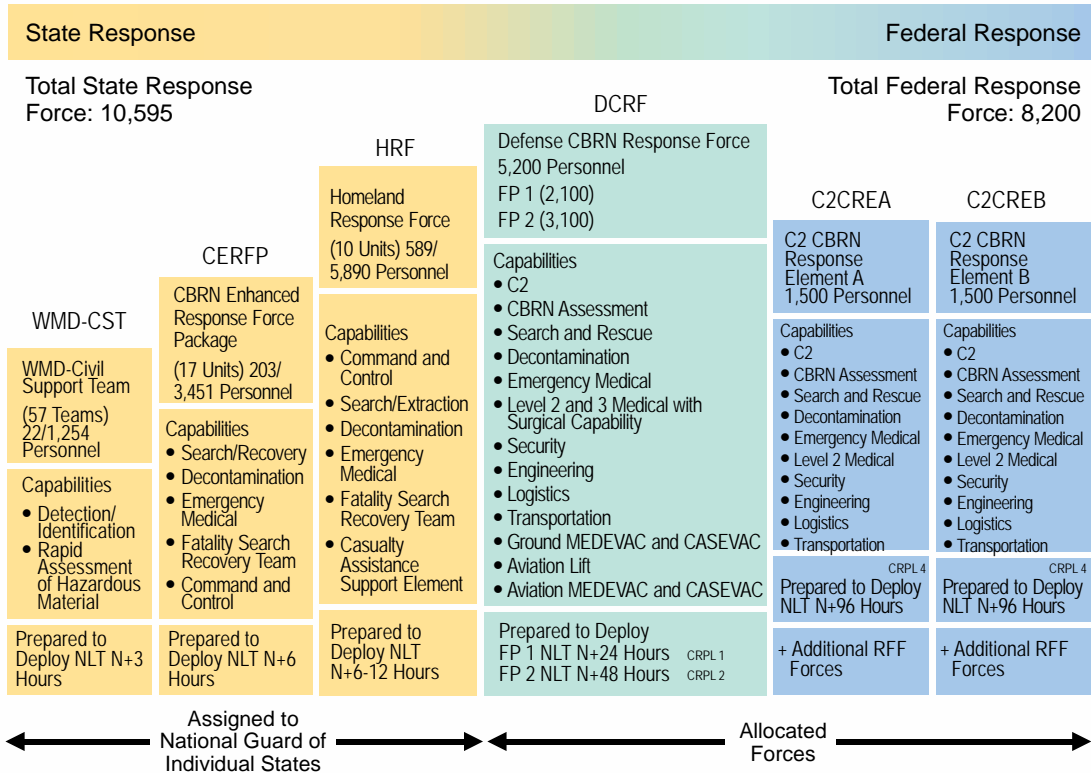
State Response

Federal Response

Total State Response Force: 10,595

Total Federal Response Force: 8,200

WMD-CST

WMD-Civil Support Team

(57 Teams) 22/1,254 Personnel

Capabilities
• Detection/ Identification
• Rapid Assessment of Hazardous Material

Prepared to Deploy NLT N+3 Hours

CERFP

CBRN Enhanced Response Force Package

(17 Units) 203/ 3,451 Personnel

Capabilities
• Search/Recovery
• Decontamination
• Emergency Medical
• Fatality Search Recovery Team
• Command and Control

Prepared to Deploy NLT N+6 Hours

HRF

Homeland Response Force

(10 Units) 589/ 5,890 Personnel

Capabilities
• Command and Control
• Search/Extraction
• Decontamination
• Emergency Medical
• Fatality Search Recovery Team
• Casualty Assistance Support Element

Prepared to Deploy NLT N+6-12 Hours

DCRF

Defense CBRN Response Force
5,200 Personnel
FP 1 (2,100)
FP 2 (3,100)

Capabilities
• C2
• CBRN Assessment
• Search and Rescue
• Decontamination
• Emergency Medical
• Level 2 and 3 Medical with Surgical Capability
• Security
• Engineering
• Logistics
• Transportation
• Ground MEDEVAC and CASEVAC
• Aviation Lift
• Aviation MEDEVAC and CASEVAC

Prepared to Deploy
FP 1 NLT N+24 Hours CRPL 1
FP 2 NLT N+48 Hours CRPL 2

C2CREA

C2 CBRN Response Element A
1,500 Personnel

Capabilities
• C2
• CBRN Assessment
• Search and Rescue
• Decontamination
• Emergency Medical
• Level 2 Medical
• Security
• Engineering
• Logistics
• Transportation

CRPL 4
Prepared to Deploy NLT N+96 Hours

+ Additional RFF Forces

C2CREB

C2 CBRN Response Element B
1,500 Personnel

Capabilities
• C2
• CBRN Assessment
• Search and Rescue
• Decontamination
• Emergency Medical
• Level 2 Medical
• Security
• Engineering
• Logistics
• Transportation

CRPL 4
Prepared to Deploy NLT N+96 Hours

+ Additional RFF Forces

Assigned to National Guard of Individual States

Allocated Forces